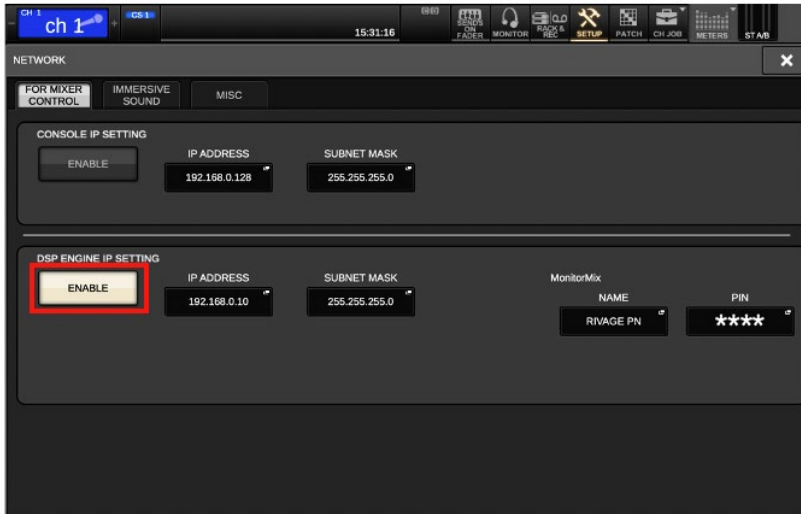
CH 1
ch 1
CS 1
15:31:16
SENDS ON FADER
MONITOR
RACK & REC
SETUP
PATCH
CH JOB
METERS
ST A/B

NETWORK
×

FOR MIXER CONTROL
IMMERSIVE SOUND
MISC

CONSOLE IP SETTING
ENABLE
IP ADDRESS
192.168.0.128
SUBNET MASK
255.255.255.0

DSP ENGINE IP SETTING
ENABLE
IP ADDRESS
192.168.0.10
SUBNET MASK
255.255.255.0
MonitorMix
NAME
RIVAGE PN
PIN
****